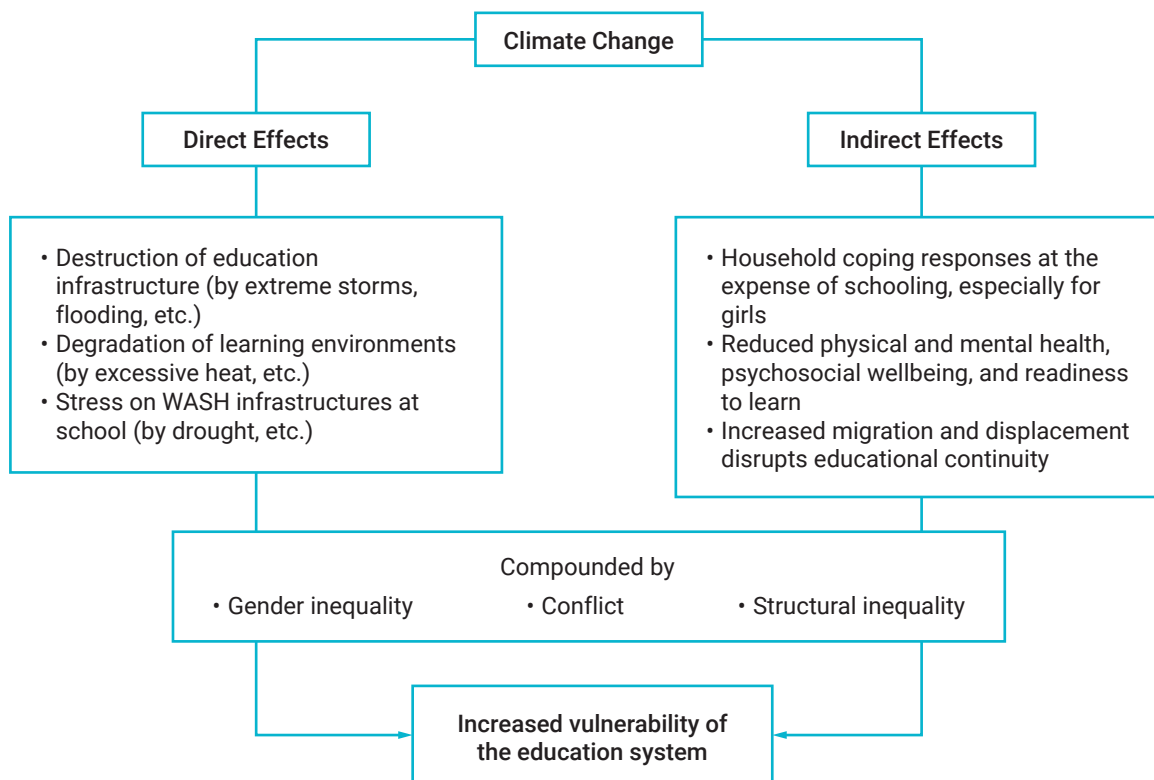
Climate Change

Direct Effects

Indirect Effects

• Destruction of education infrastructure (by extreme storms, flooding, etc.)
• Degradation of learning environments (by excessive heat, etc.)
• Stress on WASH infrastructures at school (by drought, etc.)

• Household coping responses at the expense of schooling, especially for girls
• Reduced physical and mental health, psychosocial wellbeing, and readiness to learn
• Increased migration and displacement disrupts educational continuity

Compounded by
• Gender inequality • Conflict • Structural inequality

Increased vulnerability of the education system